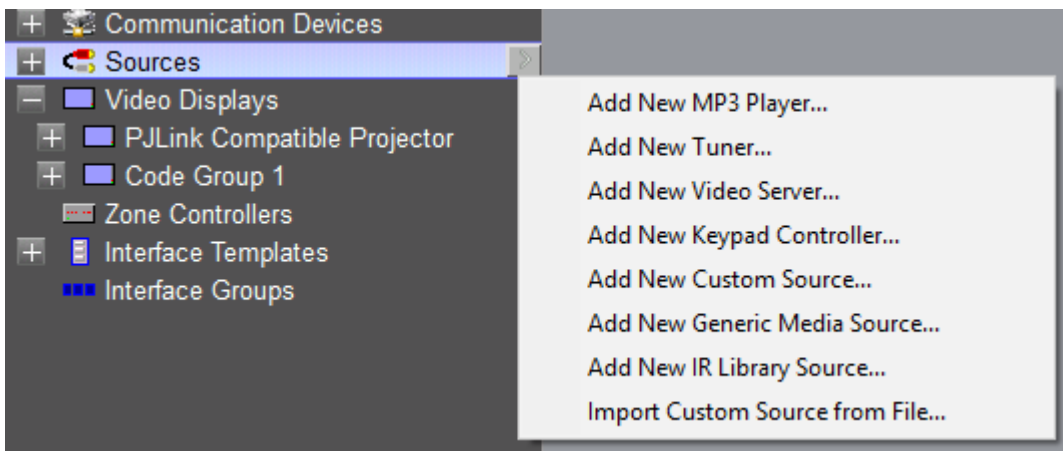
+ Communication Devices
+ Sources
– Video Displays
+ PJLink Compatible Projector
+ Code Group 1
Zone Controllers
+ Interface Templates
Interface Groups

Add New MP3 Player...
Add New Tuner...
Add New Video Server...
Add New Keypad Controller...
Add New Custom Source...
Add New Generic Media Source...
Add New IR Library Source...
Import Custom Source from File...